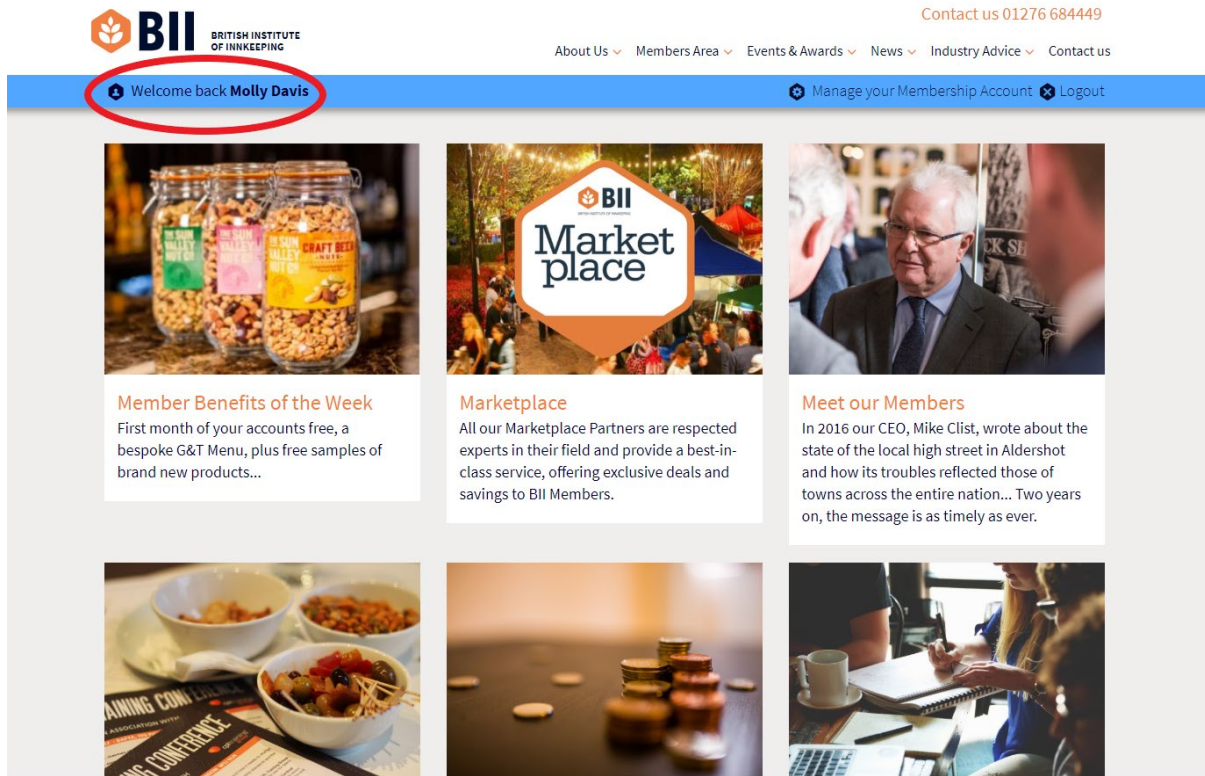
BII BRITISH INSTITUTE OF INNKEEPING

Contact us 01276 684449

About Us Members Area Events & Awards News Industry Advice Contact us

Welcome back **Molly Davis**

Manage your Membership Account Logout

SUN VALLEY NUT CO SUN VALLEY NUT CO CRAFT BEER

BII Marketplace

Member Benefits of the Week
First month of your accounts free, a bespoke G&T Menu, plus free samples of brand new products...

Marketplace
All our Marketplace Partners are respected experts in their field and provide a best-in-class service, offering exclusive deals and savings to BII Members.

Meet our Members
In 2016 our CEO, Mike Clist, wrote about the state of the local high street in Aldershot and how its troubles reflected those of towns across the entire nation... Two years on, the message is as timely as ever.

CONFERENCE